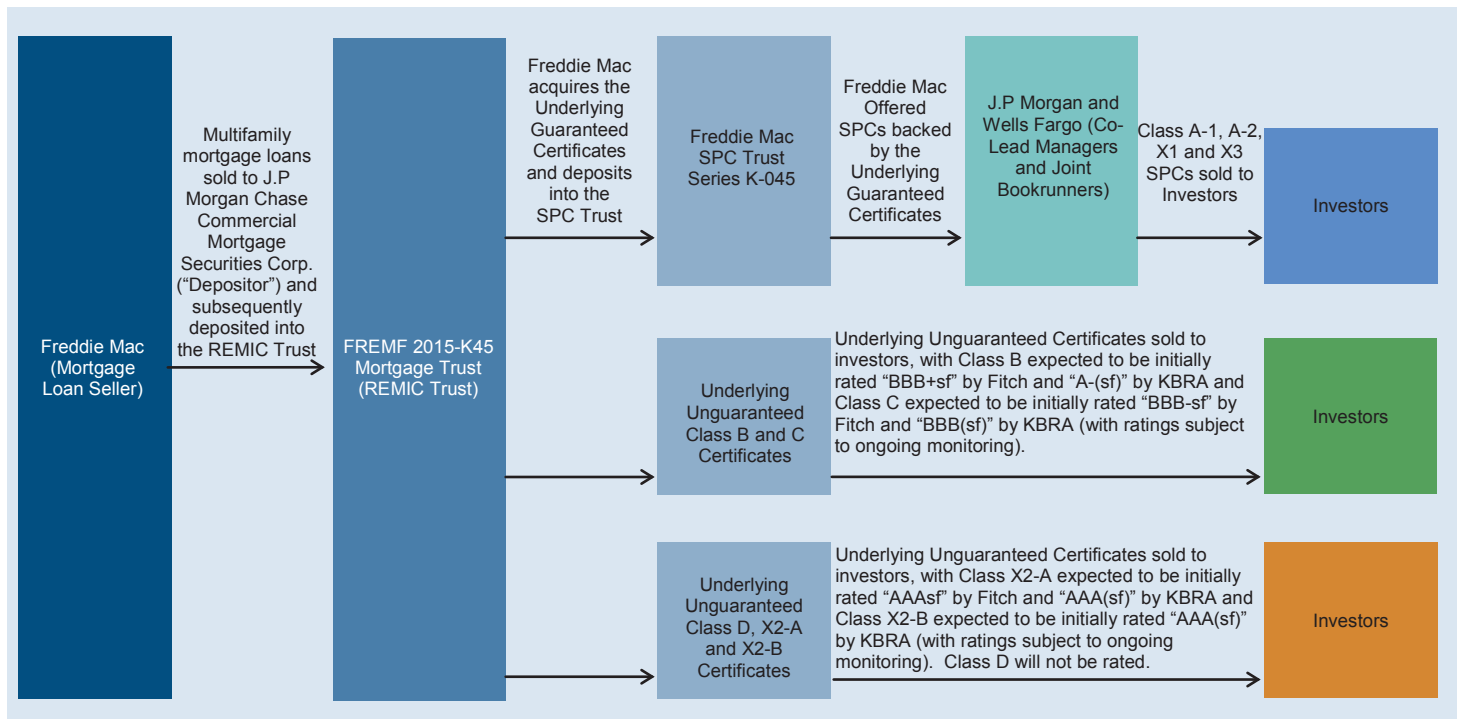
Freddie Mac (Mortgage Loan Seller)

Multifamily mortgage loans sold to J.P Morgan Chase Commercial Mortgage Securities Corp. (“Depositor”) and subsequently deposited into the REMIC Trust

FREMF 2015-K45 Mortgage Trust (REMIC Trust)

Freddie Mac acquires the Underlying Guaranteed Certificates and deposits into the SPC Trust

Freddie Mac SPC Trust Series K-045

Freddie Mac Offered SPCs backed by the Underlying Guaranteed Certificates

J.P Morgan and Wells Fargo (Co-Lead Managers and Joint Bookrunners)

Class A-1, A-2, X1 and X3 SPCs sold to Investors

Investors

Underlying Unguaranteed Class B and C Certificates

Underlying Unguaranteed Certificates sold to investors, with Class B expected to be initially rated “BBB+sf” by Fitch and “A-(sf)” by KBRA and Class C expected to be initially rated “BBB-sf” by Fitch and “BBB(sf)” by KBRA (with ratings subject to ongoing monitoring).

Investors

Underlying Unguaranteed Class D, X2-A and X2-B Certificates

Underlying Unguaranteed Certificates sold to investors, with Class X2-A expected to be initially rated “AAAsf” by Fitch and “AAA(sf)” by KBRA and Class X2-B expected to be initially rated “AAA(sf)” by KBRA (with ratings subject to ongoing monitoring). Class D will not be rated.

Investors